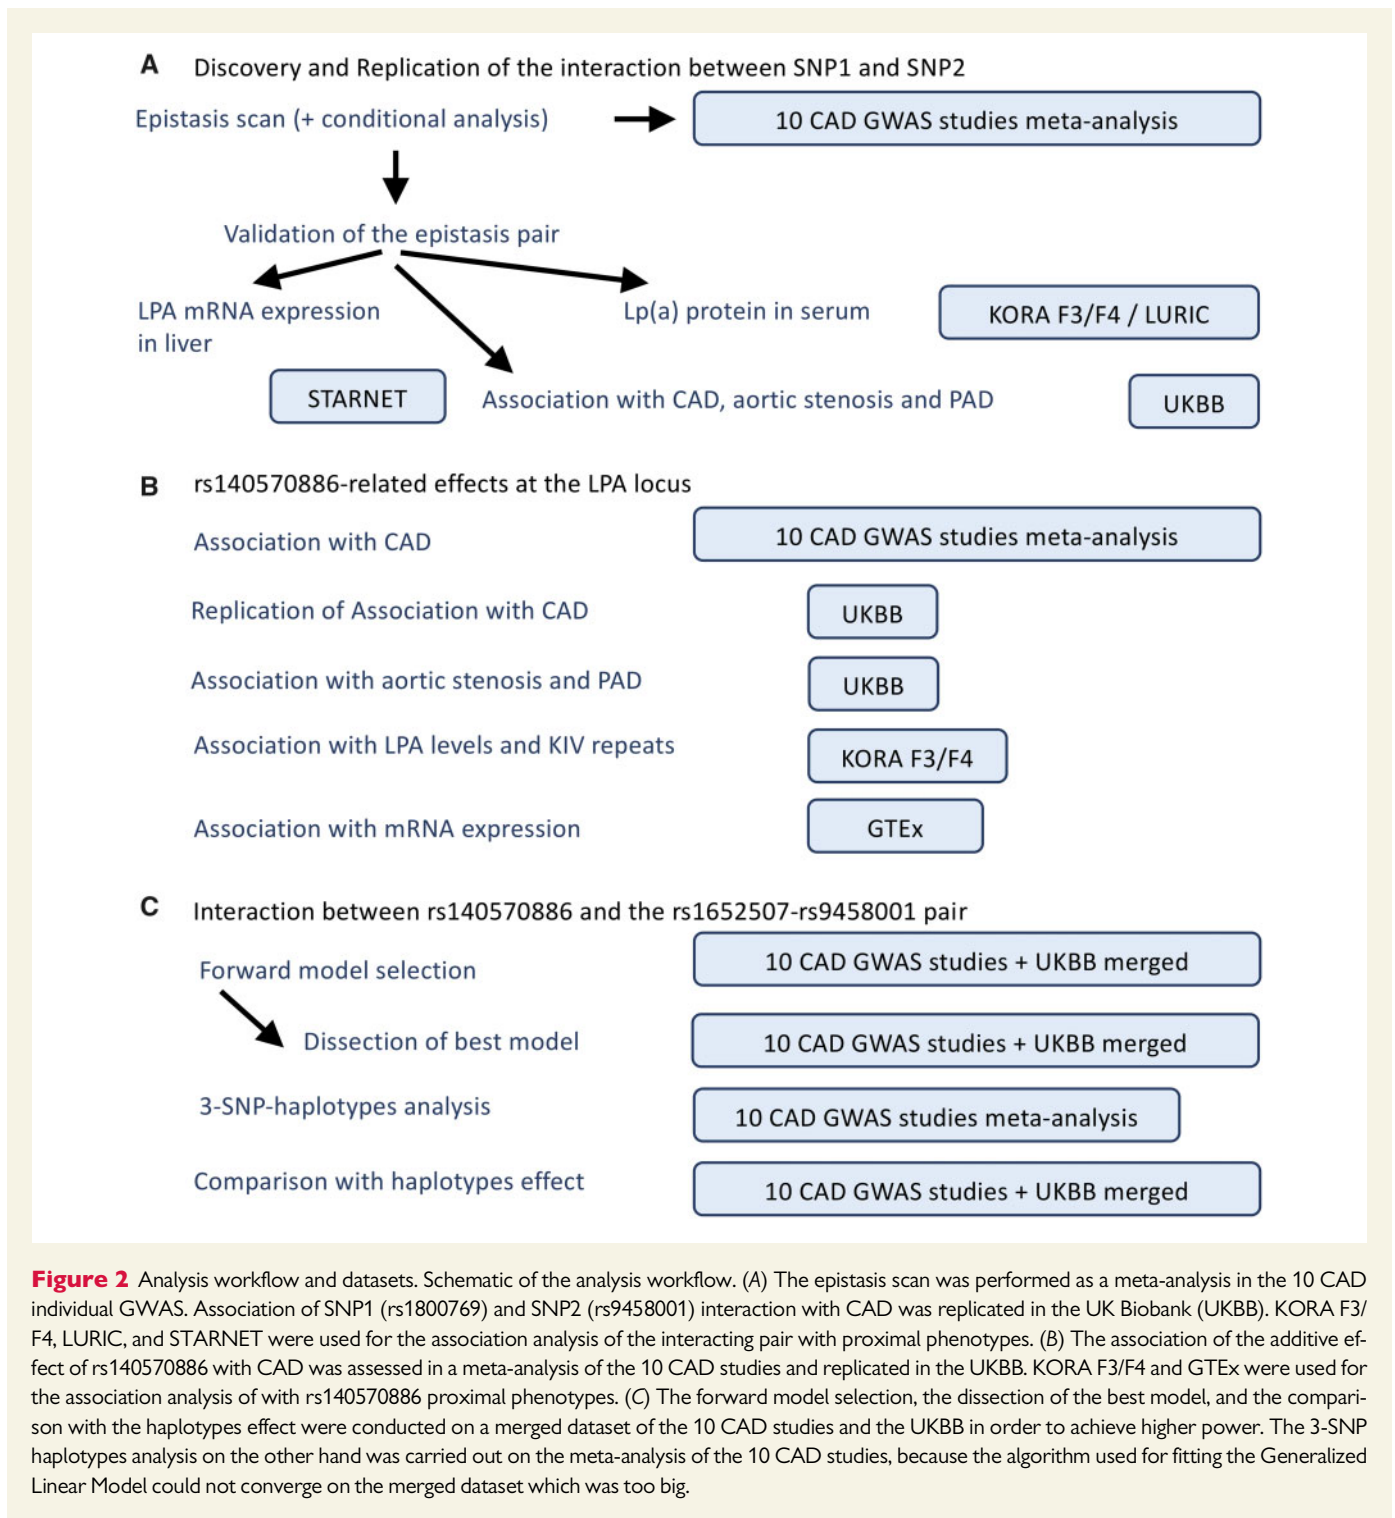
A Discovery and Replication of the interaction between SNP1 and SNP2

Epistasis scan (+ conditional analysis)

10 CAD GWAS studies meta-analysis

Validation of the epistasis pair

LPA mRNA expression in liver

Lp(a) protein in serum

KORA F3/F4 / LURIC

STARNET

Association with CAD, aortic stenosis and PAD

UKBB

B rs140570886-related effects at the LPA locus

Association with CAD

10 CAD GWAS studies meta-analysis

Replication of Association with CAD

UKBB

Association with aortic stenosis and PAD

UKBB

Association with LPA levels and KIV repeats

KORA F3/F4

Association with mRNA expression

GTEx

C Interaction between rs140570886 and the rs1652507-rs9458001 pair

Forward model selection

10 CAD GWAS studies + UKBB merged

Dissection of best model

10 CAD GWAS studies + UKBB merged

3-SNP-haplotypes analysis

10 CAD GWAS studies meta-analysis

Comparison with haplotypes effect

10 CAD GWAS studies + UKBB merged

Figure 2 Analysis workflow and datasets. Schematic of the analysis workflow. (A) The epistasis scan was performed as a meta-analysis in the 10 CAD individual GWAS. Association of SNP1 (rs1800769) and SNP2 (rs9458001) interaction with CAD was replicated in the UK Biobank (UKBB). KORA F3/F4, LURIC, and STARNET were used for the association analysis of the interacting pair with proximal phenotypes. (B) The association of the additive effect of rs140570886 with CAD was assessed in a meta-analysis of the 10 CAD studies and replicated in the UKBB. KORA F3/F4 and GTEx were used for the association analysis of with rs140570886 proximal phenotypes. (C) The forward model selection, the dissection of the best model, and the comparison with the haplotypes effect were conducted on a merged dataset of the 10 CAD studies and the UKBB in order to achieve higher power. The 3-SNP haplotypes analysis on the other hand was carried out on the meta-analysis of the 10 CAD studies, because the algorithm used for fitting the Generalized Linear Model could not converge on the merged dataset which was too big.